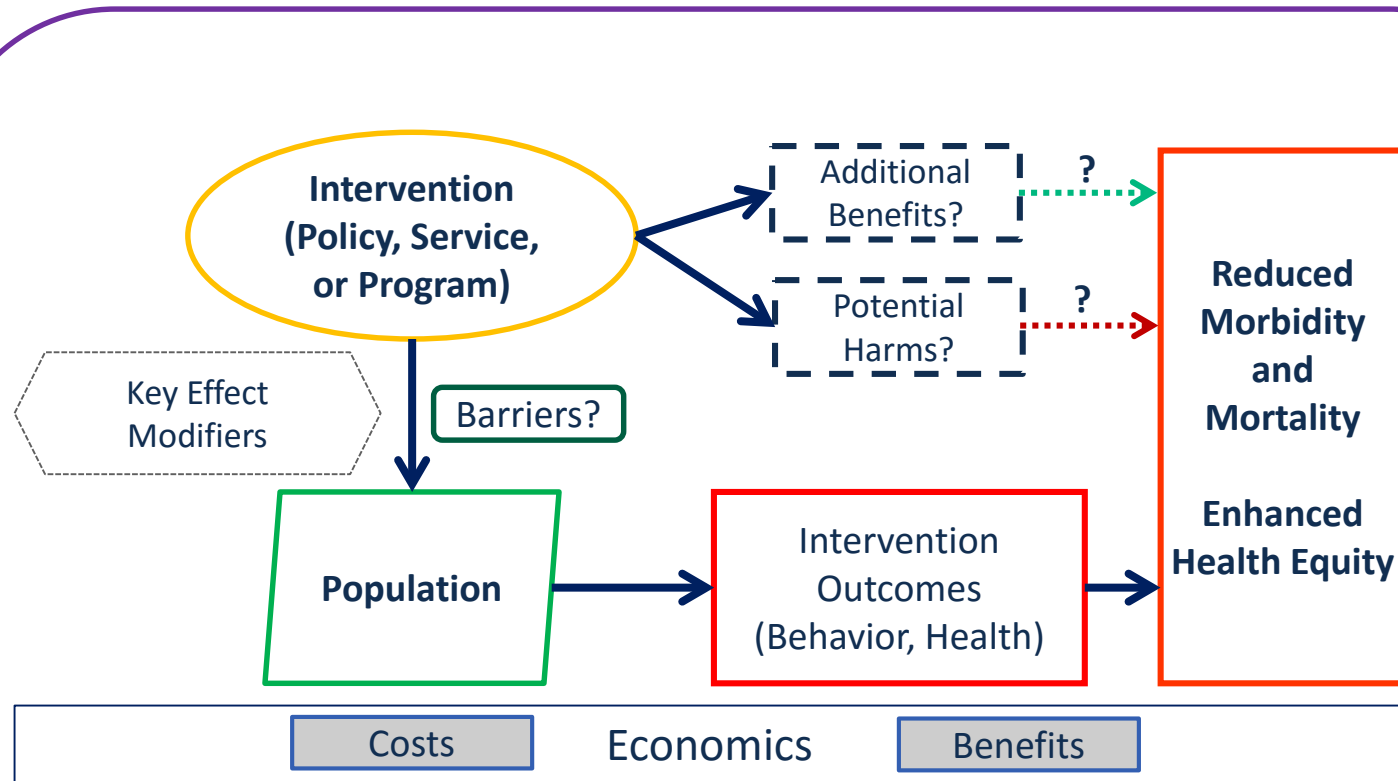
Intervention (Policy, Service, or Program)

Additional Benefits?

?

Potential Harms?

?

Reduced Morbidity and Mortality

Enhanced Health Equity

Key Effect Modifiers

Barriers?

Population

Intervention Outcomes (Behavior, Health)

Costs

Economics

Benefits